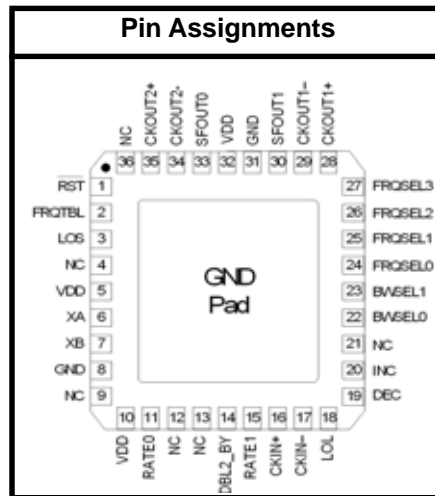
Pin Assignments

NC 36
CKOUT2+ 35
CKOUT2– 34
SFOUT0 33
VDD 32
GND 31
SFOUT1 30
CKOUT1– 29
CKOUT1+ 28

RST 1
FRQTBL 2
LOS 3
NC 4
VDD 5
XA 6
XB 7
GND 8
NC 9

GND
Pad

27 FRQSEL3
26 FRQSEL2
25 FRQSEL1
24 FRQSEL0
23 BWSEL1
22 BWSEL0
21 NC
20 INC
19 DEC

10 VDD
11 RATE0
12 NC
13 NC
14 DBL2_BY
15 RATE1
16 CKIN+
17 CKIN–
18 LOL